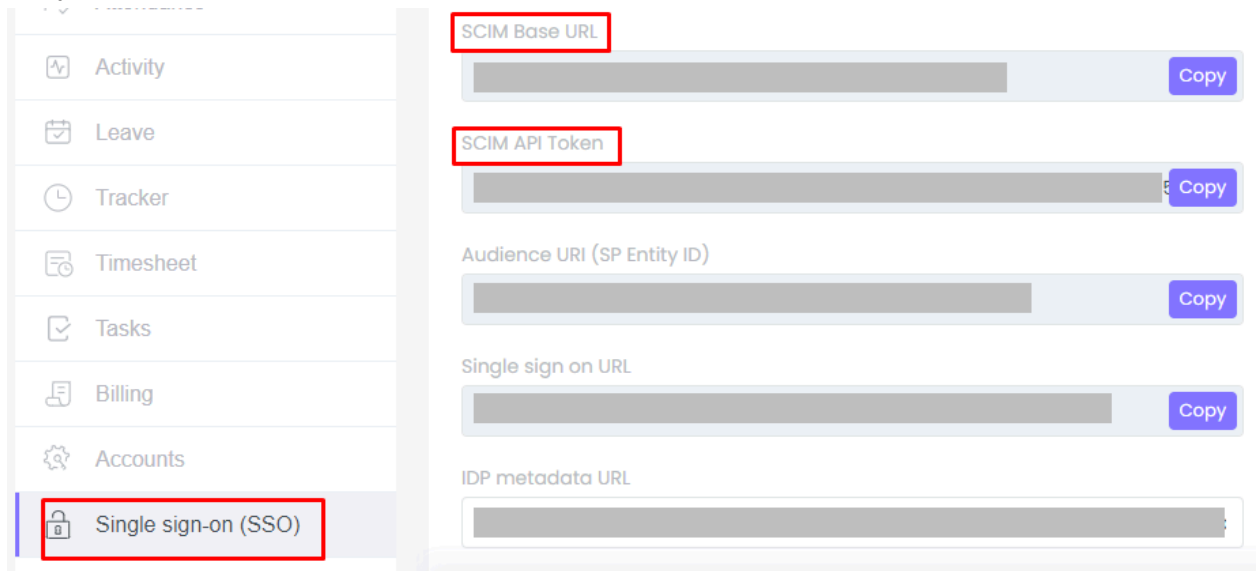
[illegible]

Activity

Leave

Tracker

Timesheet

Tasks

Billing

Accounts

Single sign-on (SSO)

SCIM Base URL

Copy

SCIM API Token

Copy

Audience URI (SP Entity ID)

Copy

Single sign on URL

Copy

IDP metadata URL